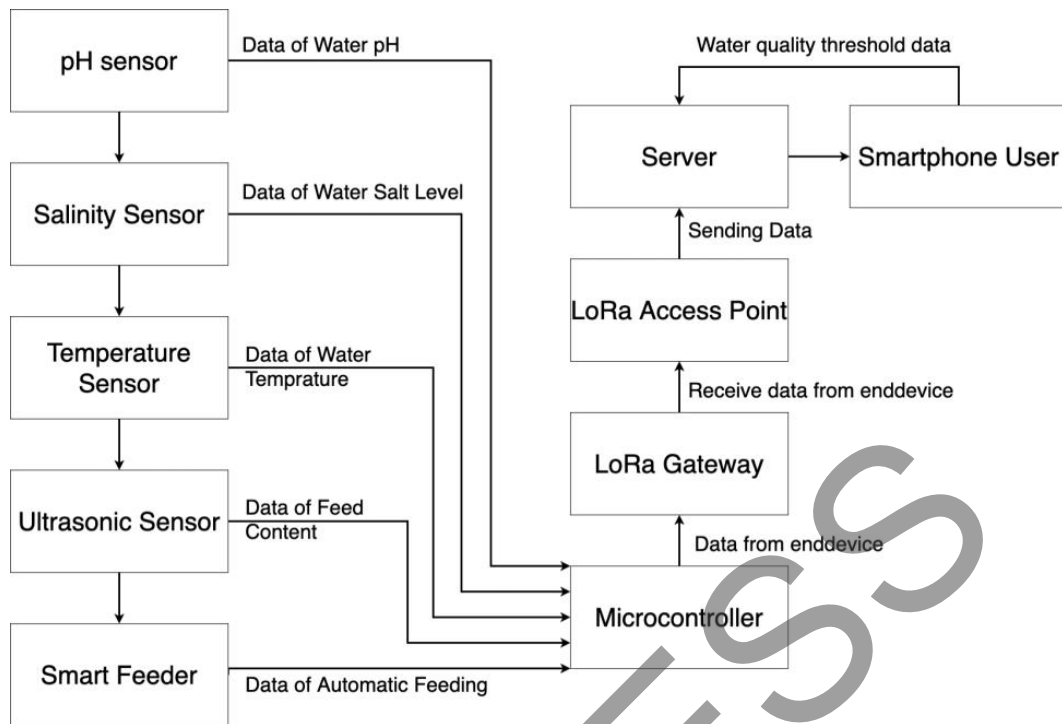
pH sensor

Data of Water pH

Water quality threshold data

Server

Smartphone User

Salinity Sensor

Data of Water Salt Level

Sending Data

LoRa Access Point

Temperature Sensor

Data of Water Temprature

Receive data from enddevice

LoRa Gateway

Ultrasonic Sensor

Data of Feed Content

Data from enddevice

Microcontroller

Smart Feeder

Data of Automatic Feeding